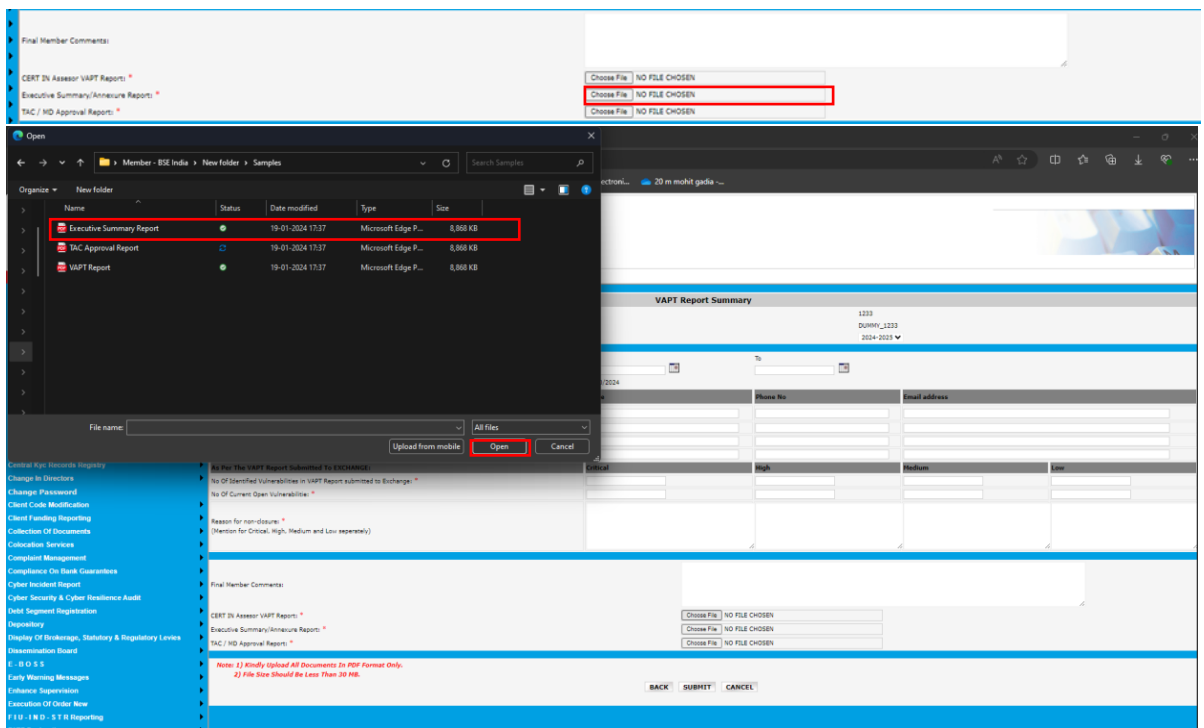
Final Member Comments:

CERT IN Assesor VAPT Report: *
Choose File NO FILE CHOSEN
Executive Summary/Annexure Report: *
Choose File NO FILE CHOSEN
TAC / MD Approval Report: *
Choose File NO FILE CHOSEN

Open

Member - BSE India > New folder > Samples

Search Samples

Organize New folder

| Name | Status | Date modified | Type | Size |
|---|---|---|---|---|
| Executive Summary Report | | 19-01-2024 17:37 | Microsoft Edge P... | 8,868 KB |
| TAC Approval Report | | 19-01-2024 17:37 | Microsoft Edge P... | 8,868 KB |
| VAPT Report | | 19-01-2024 17:37 | Microsoft Edge P... | 8,868 KB |

File name:
All files
Upload from mobile
Open
Cancel

ectroni... 20 m mohit gadia -...

VAPT Report Summary
1233
DUMMY_1233
2024-2025

To

/2024

| e | Phone No | Email address |
|---|---|---|

Central Kyc Records Registry
Change In Directors
Change Password
Client Code Modification
Client Funding Reporting
Collection Of Documents
Colocation Services
Complaint Management
Compliance On Bank Guarantees
Cyber Incident Report
Cyber Security & Cyber Resilience Audit
Debt Segment Registration
Depository
Display Of Brokerage, Statutory & Regulatory Levies
Dissemination Board
E-BOSS
Early Warning Messages
Enhance Supervision
Execution Of Order New
FIU-IND-STR Reporting

| As Per The VAPT Report Submitted To EXCHANGE: | Critical | High | Medium | Low |
|---|---|---|---|---|
| No Of Identified Vulnerabilities in VAPT Report submitted to Exchange: * | | | | |
| No Of Current Open Vulnerabilities: * | | | | |

Reason for non-closure: *
(Mention for Critical, High, Medium and Low seperately)

Final Member Comments:

CERT IN Assesor VAPT Report: *
Choose File NO FILE CHOSEN
Executive Summary/Annexure Report: *
Choose File NO FILE CHOSEN
TAC / MD Approval Report: *
Choose File NO FILE CHOSEN

Note: 1) Kindly Upload All Documents In PDF Format Only.
2) File Size Should Be Less Than 30 MB.

BACK SUBMIT CANCEL